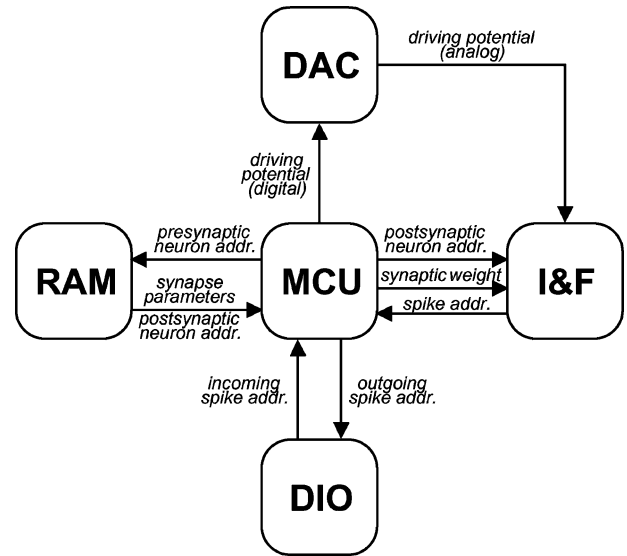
DAC

driving potential (analog)

driving potential (digital)

presynaptic neuron addr.

synapse parameters

postsynaptic neuron addr.

RAM

MCU

postsynaptic neuron addr.

synaptic weight

spike addr.

I&F

incoming spike addr.

outgoing spike addr.

DIO